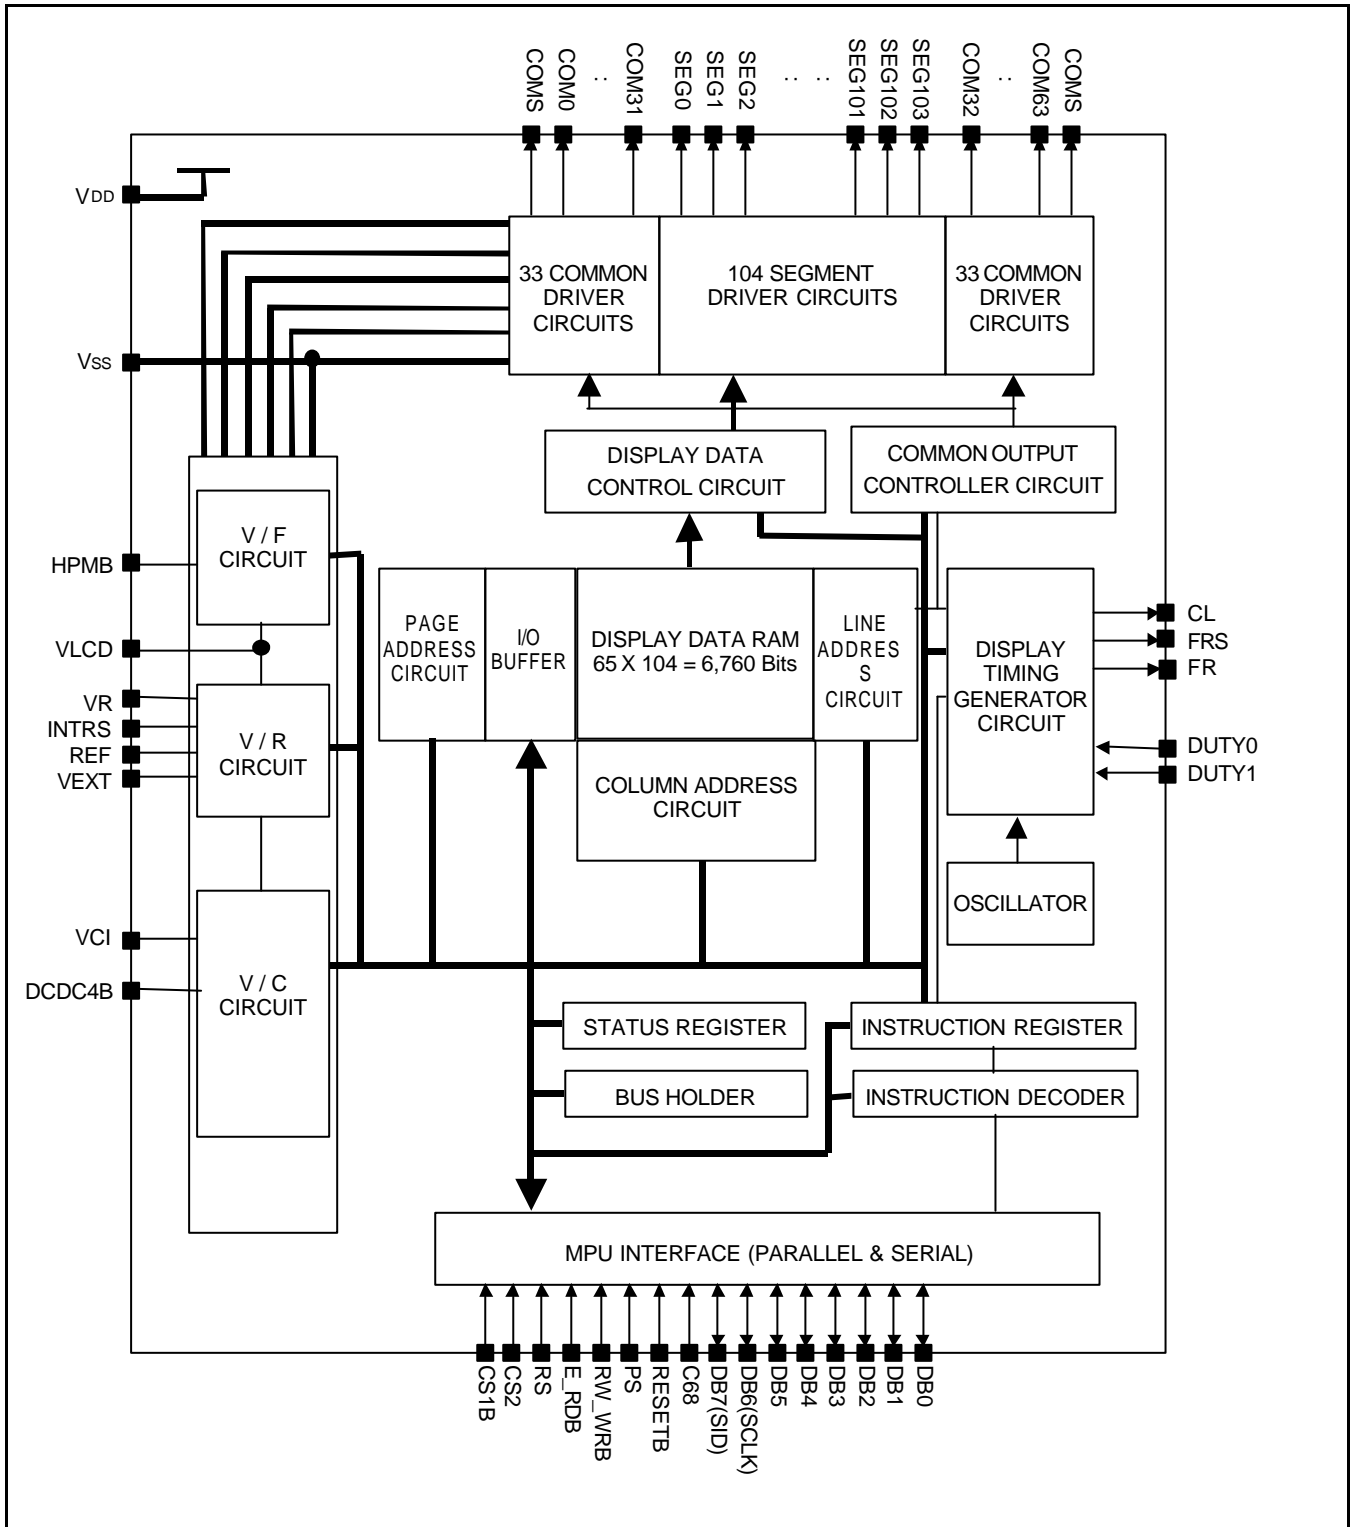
COMS COM0 .. COM31 SEG0 SEG1 SEG2 .. .. SEG101 SEG102 SEG103 COM32 .. COM63 COMS

VDD

VSS

33 COMMON DRIVER CIRCUITS

104 SEGMENT DRIVER CIRCUITS

33 COMMON DRIVER CIRCUITS

DISPLAY DATA CONTROL CIRCUIT

COMMON OUTPUT CONTROLLER CIRCUIT

HPMB

V / F CIRCUIT

VLCD

VR
INTRS
REF
VEXT

V / R CIRCUIT

PAGE ADDRESS CIRCUIT

I/O BUFFER

DISPLAY DATA RAM
65 X 104 = 6,760 Bits

LINE ADDRES S CIRCUIT

DISPLAY TIMING GENERATOR CIRCUIT

CL
FRS
FR

DUTY0
DUTY1

COLUMN ADDRESS CIRCUIT

OSCILLATOR

VCI

DCDC4B

V / C CIRCUIT

STATUS REGISTER

INSTRUCTION REGISTER

BUS HOLDER

INSTRUCTION DECODER

MPU INTERFACE (PARALLEL & SERIAL)

CS1B CS2 RS E_RDB RW_WRB PS RESETB C68 DB7(SID) DB6(SCLK) DB5 DB4 DB3 DB2 DB1 DB0